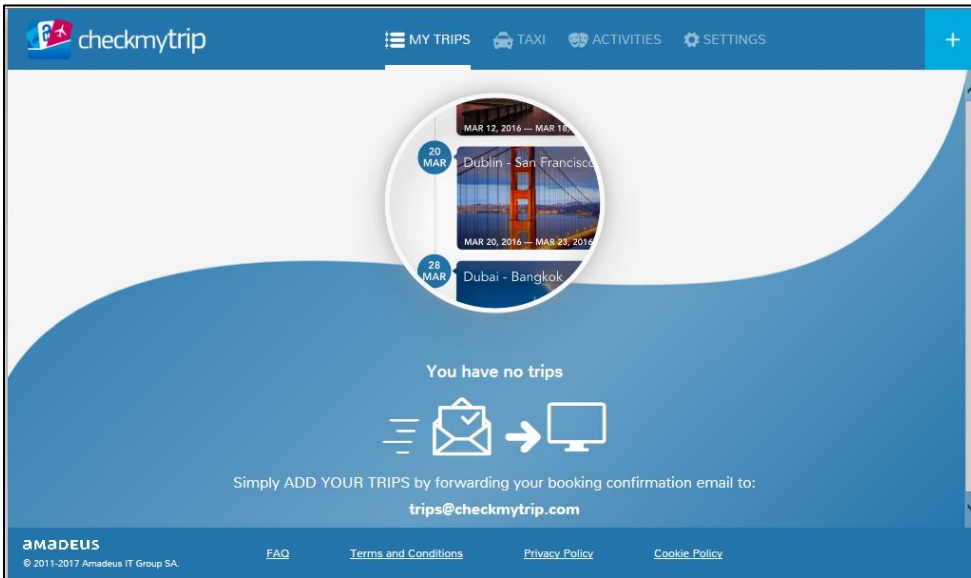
checkmytrip

MY TRIPS TAXI ACTIVITIES SETTINGS

+

MAR 12, 2016 — MAR 18,

20 MAR Dublin - San Francisco

MAR 20, 2016 — MAR 23, 2016

28 MAR Dubai - Bangkok

You have no trips

Simply ADD YOUR TRIPS by forwarding your booking confirmation email to:

trips@checkmytrip.com

amadeus
© 2011-2017 Amadeus IT Group SA.

FAQ Terms and Conditions Privacy Policy Cookie Policy